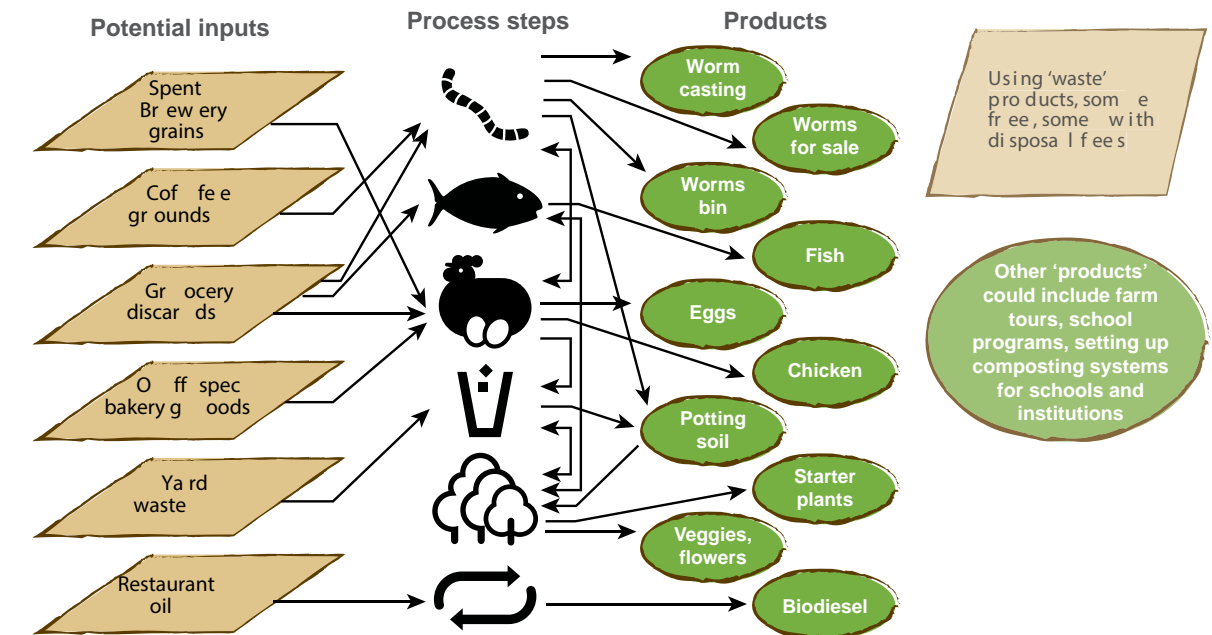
Potential inputs

Process steps

Products

Spent Brew ery grains

Cof fe e gr ounds

Gr ocery discar ds

O ff spec bakery g oods

Ya rd waste

Restaurant oil

Worm casting

Worms for sale

Worms bin

Fish

Eggs

Chicken

Potting soil

Starter plants

Veggies, flowers

Biodiesel

Using 'waste' pro ducts, som e fr ee, some w ith disposa l f ee s

Other 'products' could include farm tours, school programs, setting up composting systems for schools and institutions